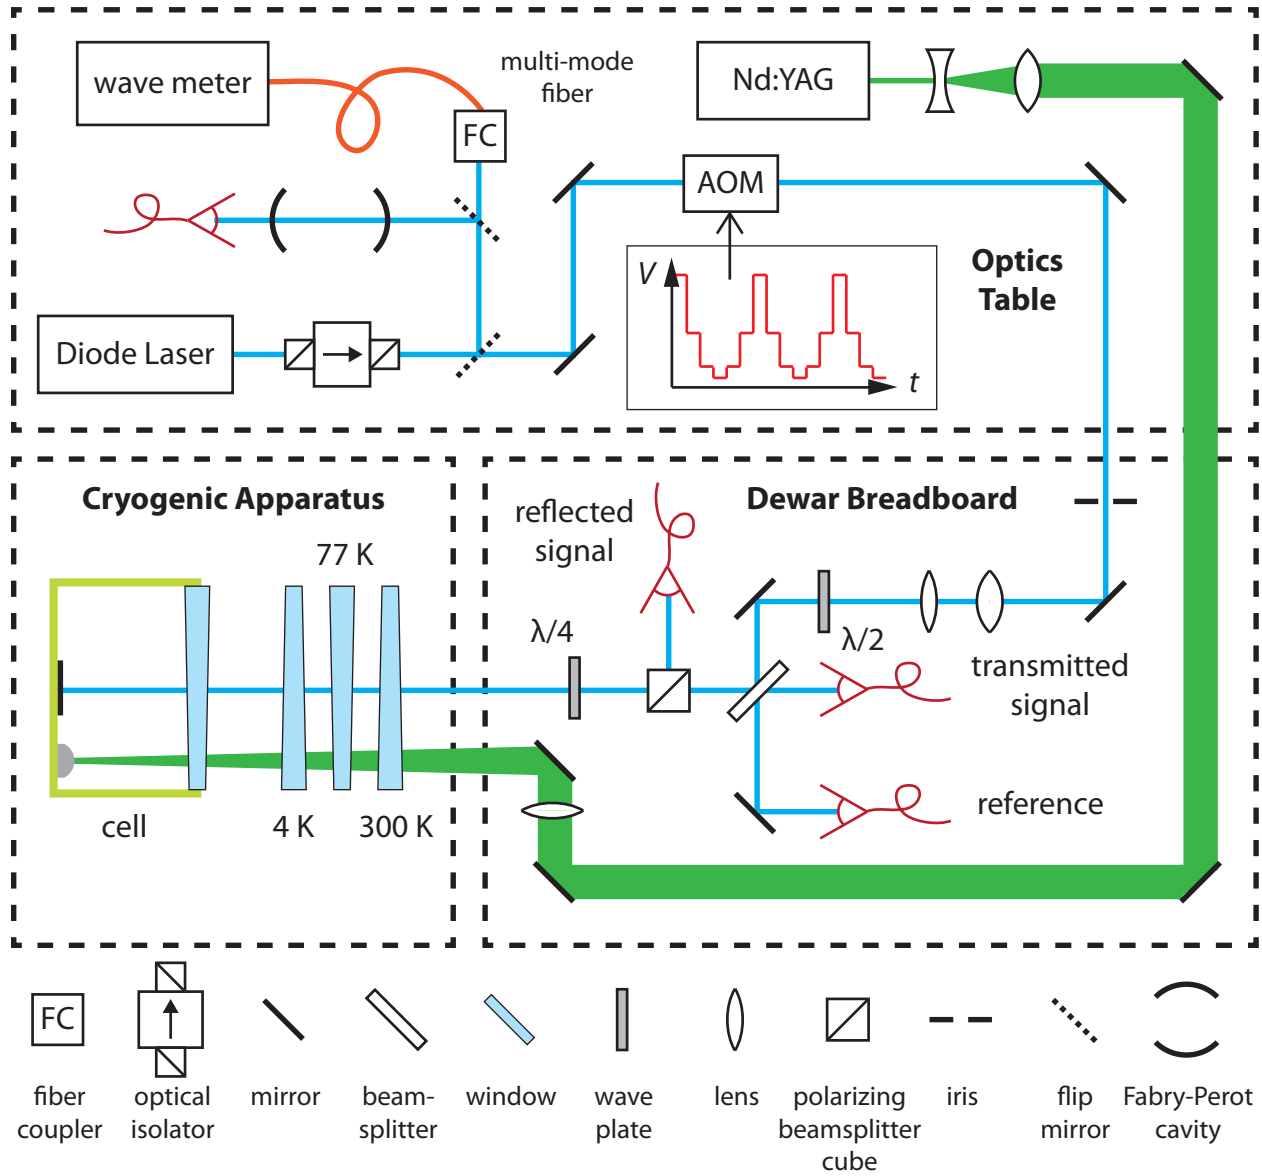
wave meter

multi-mode fiber

FC

Nd:YAG

AOM

V

t

Optics Table

Diode Laser

Cryogenic Apparatus

77 K

reflected signal

Dewar Breadboard

λ/4

λ/2

transmitted signal

reference

cell

4 K

300 K

FC

fiber coupler

optical isolator

mirror

beam-splitter

window

wave plate

lens

polarizing beamsplitter cube

iris

flip mirror

Fabry-Perot cavity